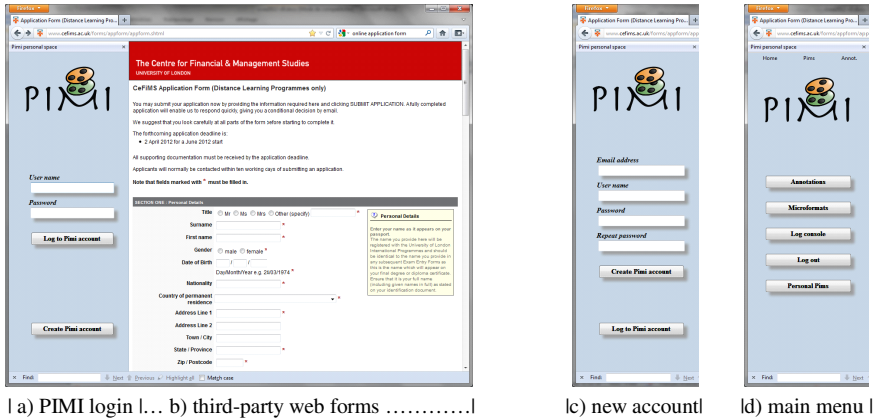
Firefox
Application Form (Distance Learning Pro... +
www.cefims.ac.uk/forms/appform/appform.shtml
online application form
Pimi personal space

PIMI

User name
Password
Log to Pimi account

Create Pimi account

The Centre for Financial & Management Studies
UNIVERSITY OF LONDON

CeFiMS Application Form (Distance Learning Programmes only)

You may submit your application now by providing the information required here and clicking SUBMIT APPLICATION. A fully completed application will enable us to respond quickly, giving you a conditional decision by email.

We suggest that you look carefully at all parts of the form before starting to complete it.

The forthcoming application deadline is:
• 2 April 2012 for a June 2012 start

All supporting documentation must be received by the application deadline.

Applicants will normally be contacted within ten working days of submitting an application.

Note that fields marked with * must be filled in.

SECTION ONE : Personal Details

Title Mr Ms Mrs Other (specify) *
Surname *
First name *
Gender male female *
Date of Birth / / Day/Month/Year e.g. 26/03/1974 *
Nationality *
Country of permanent residence *
Address Line 1 *
Address Line 2
Town / City
State / Province *
Zip / Postcode *

Personal Details
Enter your name as it appears on your passport.
The name you provide here will be registered with the University of London International Programmes and should be identical to the name you provide in any subsequent Exam Entry Forms as this is the name which will appear on your final degree or diploma certificate. Ensure that it is your full name (including given names in full) as stated on your identification document.

Find: Next Previous Highlight all Match case

Firefox
Application Form (Distance Learning Pro... +
www.cefims.ac.uk/forms/appform/app
Pimi personal space

PIMI

Email address
User name
Password
Repeat password
Create Pimi account

Log to Pimi account

Find: Next

Firefox
Application Form (Distance Learning Pro... +
www.cefims.ac.uk/forms/appform
Pimi personal space
Home Pims Annot.

PIMI

Annotations
Microformats
Log console
Log out
Personal Pims

Find: Next

| a) PIMI login |… b) third-party web forms …………| |c) new account| |d) main menu |